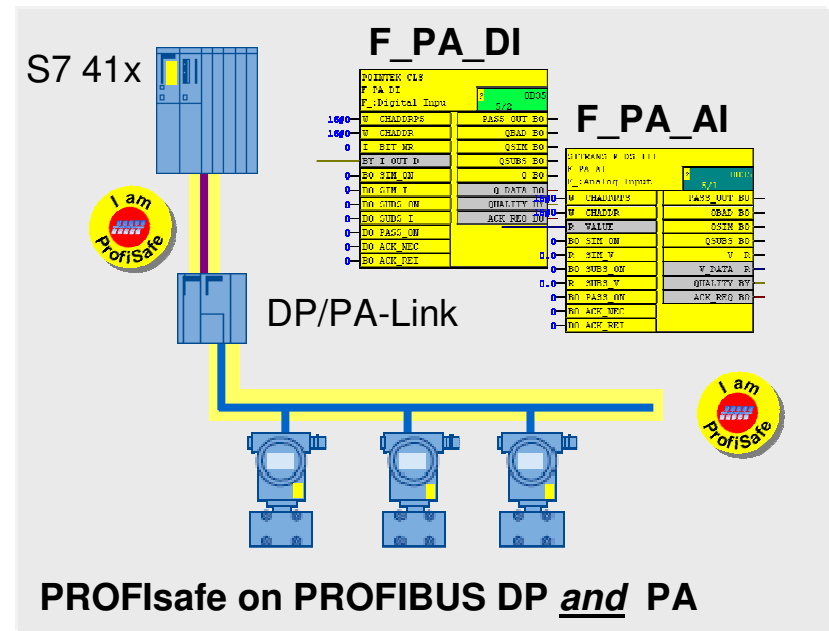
S7 41x

F_PA_DI

POINTEK CLS
F PA DI
F_:Digital Inpu

OB35
5/8

| | |
|---|---|
| W CHADDRPS | PASS OUT BO |
| W CHADDR | QBAD BO |
| I BIT NR | QSIM BO |
| BY I OUT D | QSUBS BO |
| BO SIM ON | Q BO |
| DO SIM I | Q DATA DO |
| DO SUBS ON | QUALITY BY |
| DO SUBS I | ACK REQ BO |
| DO PASS ON | |
| DO ACK NEC | |
| BO ACK REI | |

16#0
16#0
0
0
0
0
0
0
0
0

F_PA_AI

SITRANS P DS III
F PA AI
F_:Analog Input

OB35
5/1

| | |
|---|---|
| W CHADDRPS | PASS OUT BO |
| W CHADDR | QBAD BO |
| R VALUE | QSIM BO |
| BO SIM ON | QSUBS BO |
| R SIM V | V R |
| BO SUBS ON | V DATA R |
| R SUBS V | QUALITY BY |
| BO PASS ON | ACK REQ BO |
| BO ACK NEC | |
| DO ACK REI | |

16#0
0
0.0
0
0.0
0
0
0

I am ProfiSafe

DP/PA-Link

I am ProfiSafe

PROFIsafe on PROFIBUS DP *and* PA